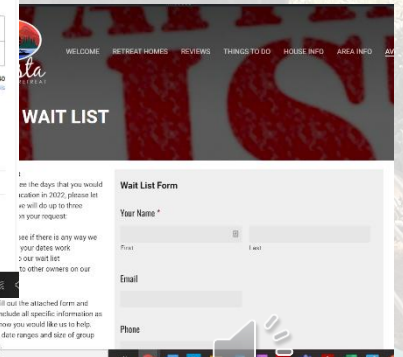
sta
RETREAT

WELCOME RETREAT HOMES REVIEWS THINGS TO DO HOUSE INFO AREA INFO AV

WAIT LIST

een the days that you would ication in 2022, please let we will do up to three on your request.

see if there is any way we your dates work o our wait list to other owners on our

ill out the attached form and nclude all specific information as how you would like us to help. date ranges and size of group

Wait List Form

Your Name *

First

Last

Email

Phone